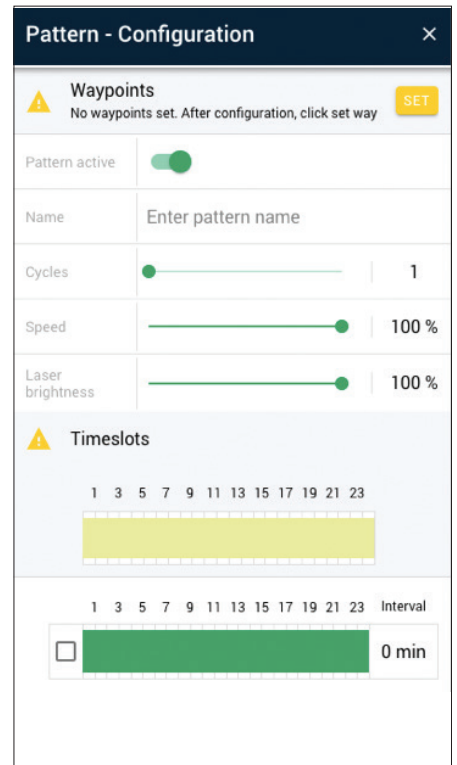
Pattern - Configuration ×

Waypoints
No waypoints set. After configuration, click set way SET

Pattern active

Name Enter pattern name

Cycles 1

Speed 100 %

Laser brightness 100 %

Timeslots

1 3 5 7 9 11 13 15 17 19 21 23

1 3 5 7 9 11 13 15 17 19 21 23 Interval

0 min